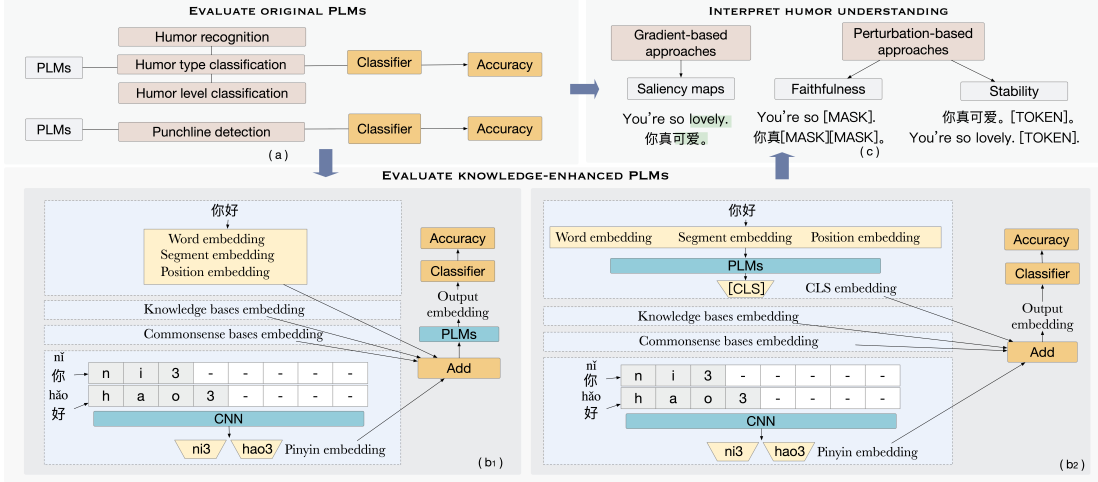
EVALUATE ORIGINAL PLMS

PLMs
Humor recognition
Humor type classification
Humor level classification
Classifier
Accuracy

PLMs
Punchline detection
Classifier
Accuracy

( a )

INTERPRET HUMOR UNDERSTANDING

Gradient-based approaches
Saliency maps
You're so lovely.
你真可爱。

Perturbation-based approaches
Faithfulness
You're so [MASK].
你真[MASK][MASK]。
( c )
Stability
你真可爱。[TOKEN]。
You're so lovely. [TOKEN].

EVALUATE KNOWLEDGE-ENHANCED PLMS

你好
Word embedding
Segment embedding
Position embedding
Knowledge bases embedding
Commonsense bases embedding
Accuracy
Classifier
Output embedding
PLMs
Add
nǐ
你
| n | i | 3 | - | - | - | - | - |
hǎo
好
| h | a | o | 3 | - | - | - | - |
CNN
ni3
hao3
Pinyin embedding
( b1 )

你好
Word embedding Segment embedding Position embedding
PLMs
[CLS]
CLS embedding
Knowledge bases embedding
Commonsense bases embedding
Accuracy
Classifier
Output embedding
Add
nǐ
你
| n | i | 3 | - | - | - | - | - |
hǎo
好
| h | a | o | 3 | - | - | - | - |
CNN
ni3
hao3
Pinyin embedding
( b2 )